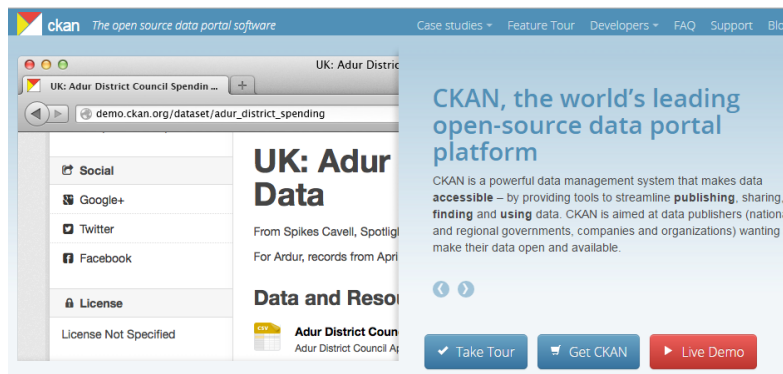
ckan The open source data portal software

Case studies ▾ Feature Tour Developers ▾ FAQ Support Blo

UK: Adur Distric

UK: Adur District Council Spendin...

demo.ckan.org/dataset/adur_district_spending

Social

Google+

Twitter

Facebook

License

License Not Specified

UK: Adur Data

From Spikes Cavell, Spotligl

For Ardur, records from Apri

Data and Reso

CSV

Adur District Counc

Adur District Council Ap

CKAN, the world's leading open-source data portal platform

CKAN is a powerful data management system that makes data **accessible** – by providing tools to streamline **publishing**, sharing, **finding** and **using** data. CKAN is aimed at data publishers (nationa and regional governments, companies and organizations) wanting make their data open and available.

Take Tour Get CKAN Live Demo